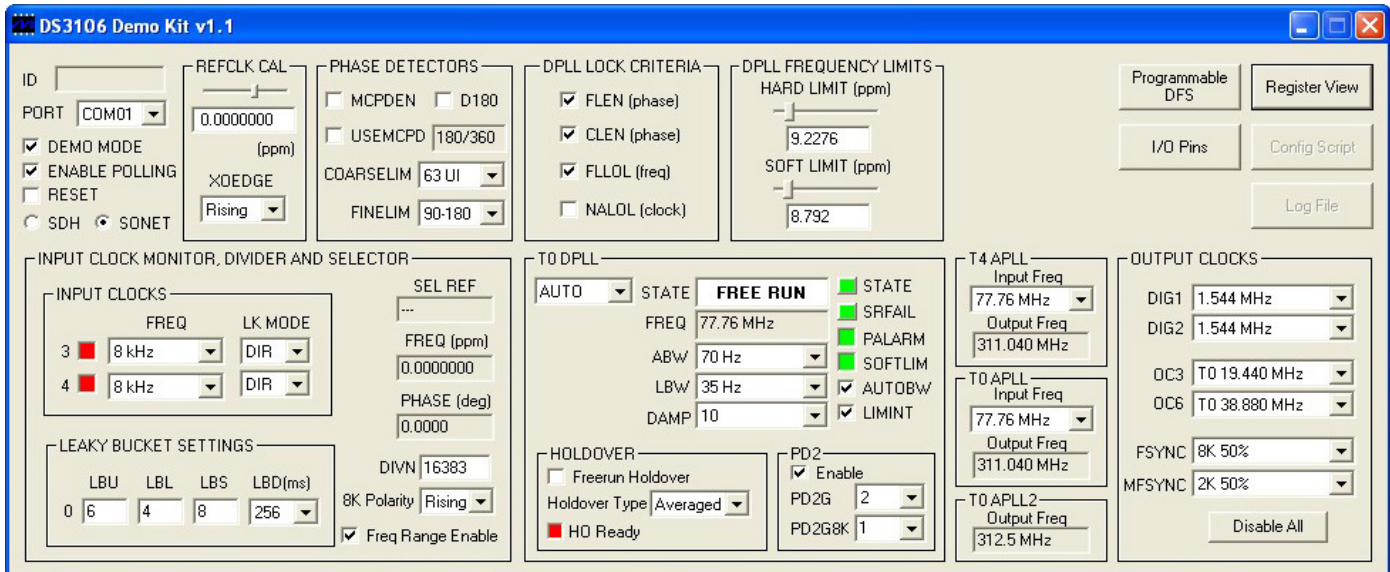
DS3106 Demo Kit v1.1

ID
PORT COM01
☑ DEMO MODE
☑ ENABLE POLLING
☐ RESET
○ SDH ● SONET

REFCLK CAL
0.0000000
(ppm)
XOEDGE
Rising

PHASE DETECTORS
☐ MCPDEN ☐ D180
☐ USEMCPD 180/360
COARSELIM 63 UI
FINELIM 90-180

DPLL LOCK CRITERIA
☑ FLEN (phase)
☑ CLEN (phase)
☑ FLLOL (freq)
☐ NALOL (clock)

DPLL FREQUENCY LIMITS
HARD LIMIT (ppm)
9.2276
SOFT LIMIT (ppm)
8.792

Programmable DFS
Register View
I/O Pins
Config Script
Log File

INPUT CLOCK MONITOR, DIVIDER AND SELECTOR
INPUT CLOCKS
FREQ LK MODE
3 8 kHz DIR
4 8 kHz DIR

SEL REF
---
FREQ (ppm)
0.0000000
PHASE (deg)
0.0000

LEAKY BUCKET SETTINGS
| | LBU | LBL | LBS | LBD(ms) |
|---|---|---|---|---|
| 0 | 6 | 4 | 8 | 256 |

DIVN 16383
8K Polarity Rising
☑ Freq Range Enable

T0 DPLL
AUTO STATE FREE RUN
FREQ 77.76 MHz
ABW 70 Hz
LBW 35 Hz
DAMP 10
STATE
SRFAIL
PALARM
SOFTLIM
☑ AUTOBW
☑ LIMINT

HOLDOVER
☐ Freerun Holdover
Holdover Type Averaged
HO Ready

PD2
☑ Enable
PD2G 2
PD2G8K 1

T4 APLL
Input Freq
77.76 MHz
Output Freq
311.040 MHz

T0 APLL
Input Freq
77.76 MHz
Output Freq
311.040 MHz

T0 APLL2
Output Freq
312.5 MHz

OUTPUT CLOCKS
DIG1 1.544 MHz
DIG2 1.544 MHz
OC3 T0 19.440 MHz
OC6 T0 38.880 MHz
FSYNC 8K 50%
MFSYNC 2K 50%
Disable All